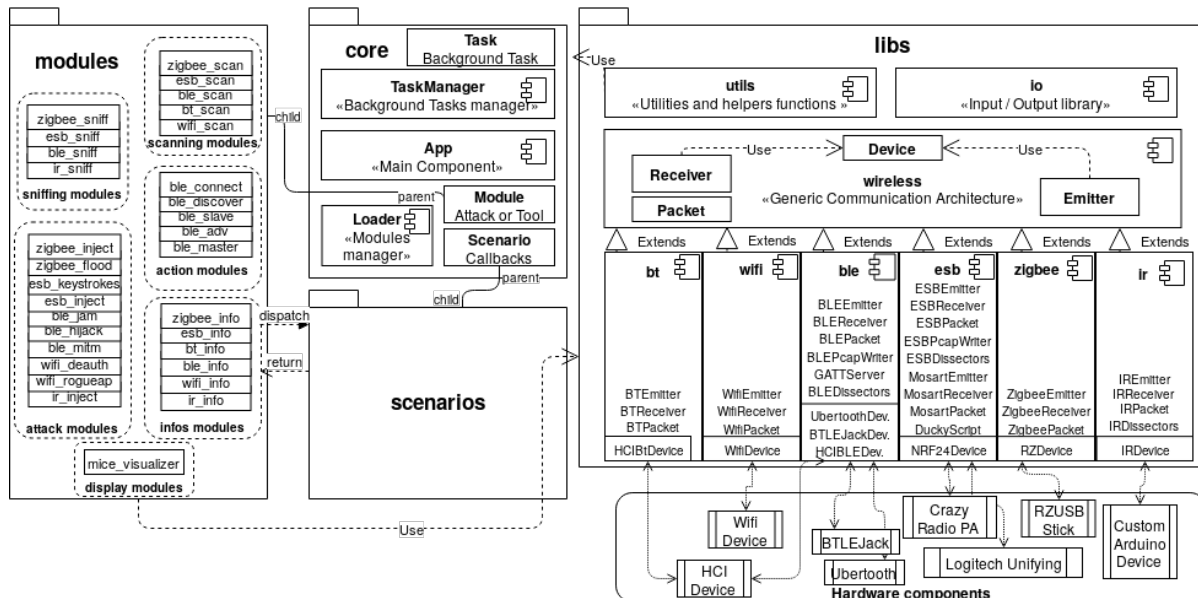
modules

zigbee_sniff
esb_sniff
ble_sniff
ir_sniff
sniffing modules

zigbee_scan
esb_scan
ble_scan
bt_scan
wifi_scan
scanning modules

ble_connect
ble_discover
ble_slave
ble_adv
ble_master
action modules

zigbee_inject
zigbee_flood
esb_keystrokes
esb_inject
ble_jam
ble_hijack
ble_mitm
wifi_deauth
wifi_rogueap
ir_inject
attack modules

zigbee_info
esb_info
bt_info
ble_info
wifi_info
ir_info
infos modules

mice_visualizer
display modules

core

Task
Background Task

TaskManager
«Background Tasks manager»

App
«Main Component»

child

parent

Module
Attack or Tool

Loader
«Modules manager»

Scenario
Callbacks

parent

child

dispatch

return

scenarios

Use

Use

libs

utils
«Utilities and helpers functions »

io
«Input / Output library»

Use
Device
Use

Receiver

Packet

wireless
«Generic Communication Architecture»

Emitter

Extends
Extends
Extends
Extends
Extends
Extends

bt
BTEmitter
BTReceiver
BTPacket
HCIBtDevice

wifi
WifiEmitter
WifiReceiver
WifiPacket
WifiDevice

ble
BLEEmitter
BLEReceiver
BLEPacket
BLEPcapWriter
GATTServer
BLEDissectors
UbertoothDev.
BTLEJackDev.
HCIBLEDev.

esb
ESBEmitter
ESBReceiver
ESBPacket
ESBPcapWriter
ESBDissectors
MosartEmitter
MosartReceiver
MosartPacket
DuckyScript
NRF24Device

zigbee
ZigbeeEmitter
ZigbeeReceiver
ZigbeePacket
RZDevice

ir
IREmitter
IRReceiver
IRPacket
IRDissectors
IRDevice

Wifi Device

BTLEJack

Ubertooth

Crazy Radio PA

RZUSB Stick

Logitech Unifying

Custom Arduino Device

HCI Device

Hardware components